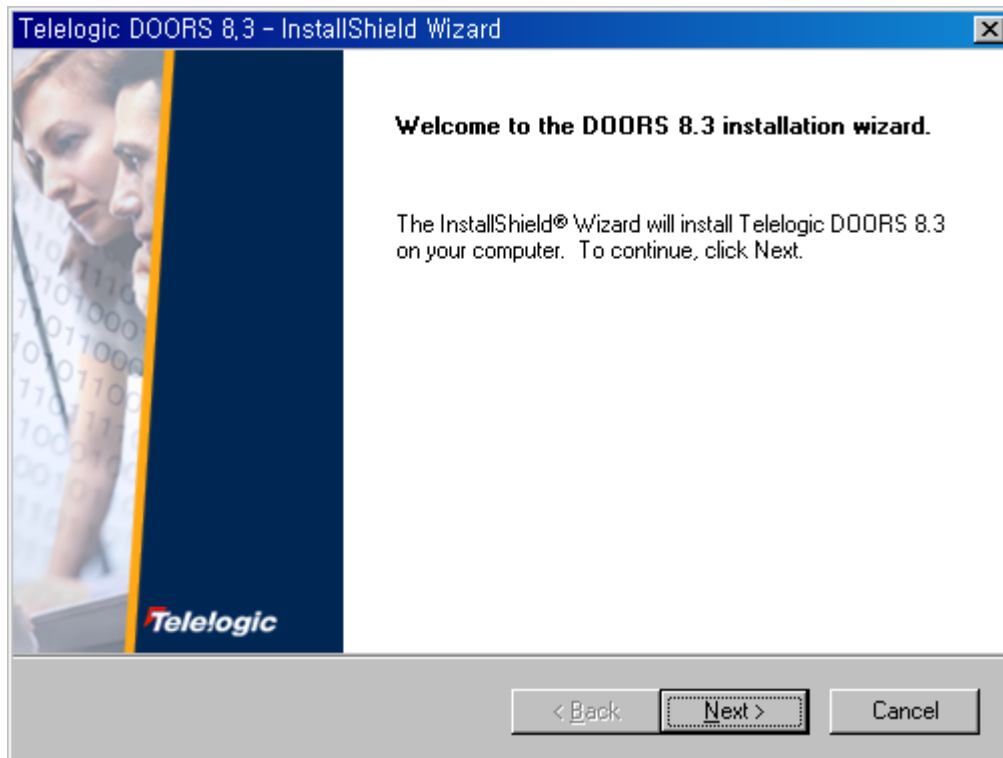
Telelogic DOORS 8,3 - InstallShield Wizard

Welcome to the DOORS 8.3 installation wizard.

The InstallShield® Wizard will install Telelogic DOORS 8.3 on your computer. To continue, click Next.

Telelogic

< Back

Next >

Cancel